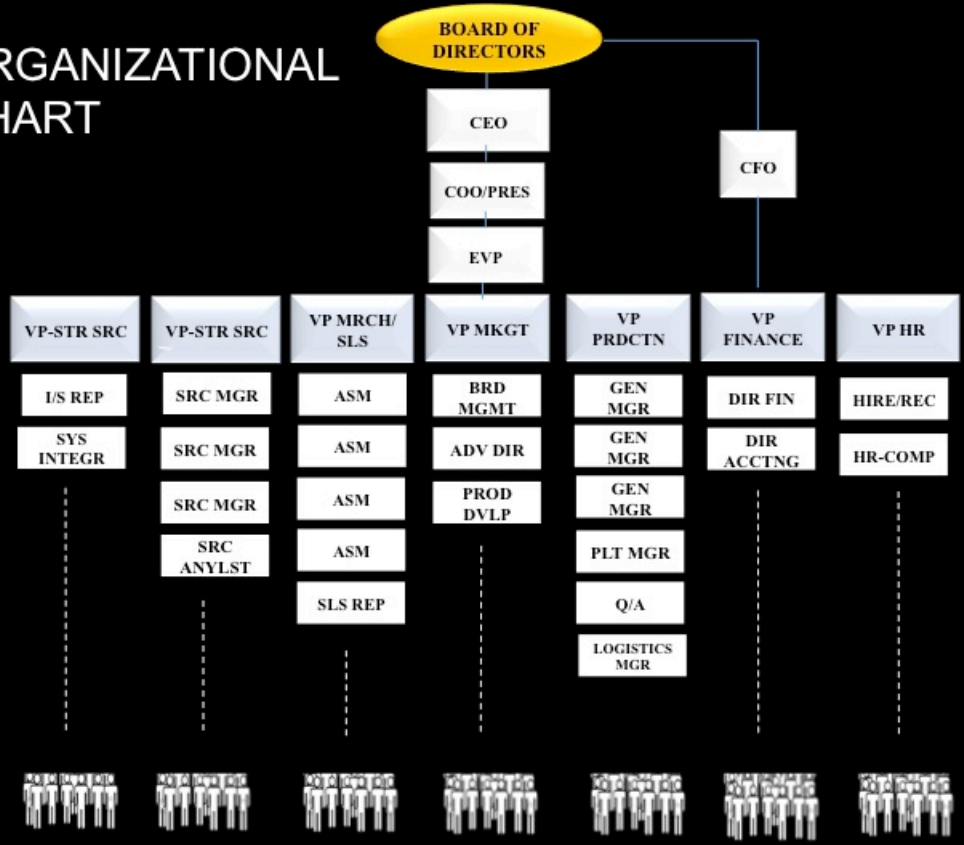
RGANIZATIONAL
HART

BOARD OF DIRECTORS

CEO

COO/PRES

EVP

CFO

VP-STR SRC

VP-STR SRC

VP MRCH/ SLS

VP MKGT

VP PRDCTN

VP FINANCE

VP HR

I/S REP

SYS INTEGR

SRC MGR

SRC MGR

SRC MGR

SRC ANYLST

ASM

ASM

ASM

ASM

SLS REP

BRD MGMT

ADV DIR

PROD DVLP

GEN MGR

GEN MGR

GEN MGR

PLT MGR

Q/A

LOGISTICS MGR

DIR FIN

DIR ACCTNG

HIRE/REC

HR-COMP